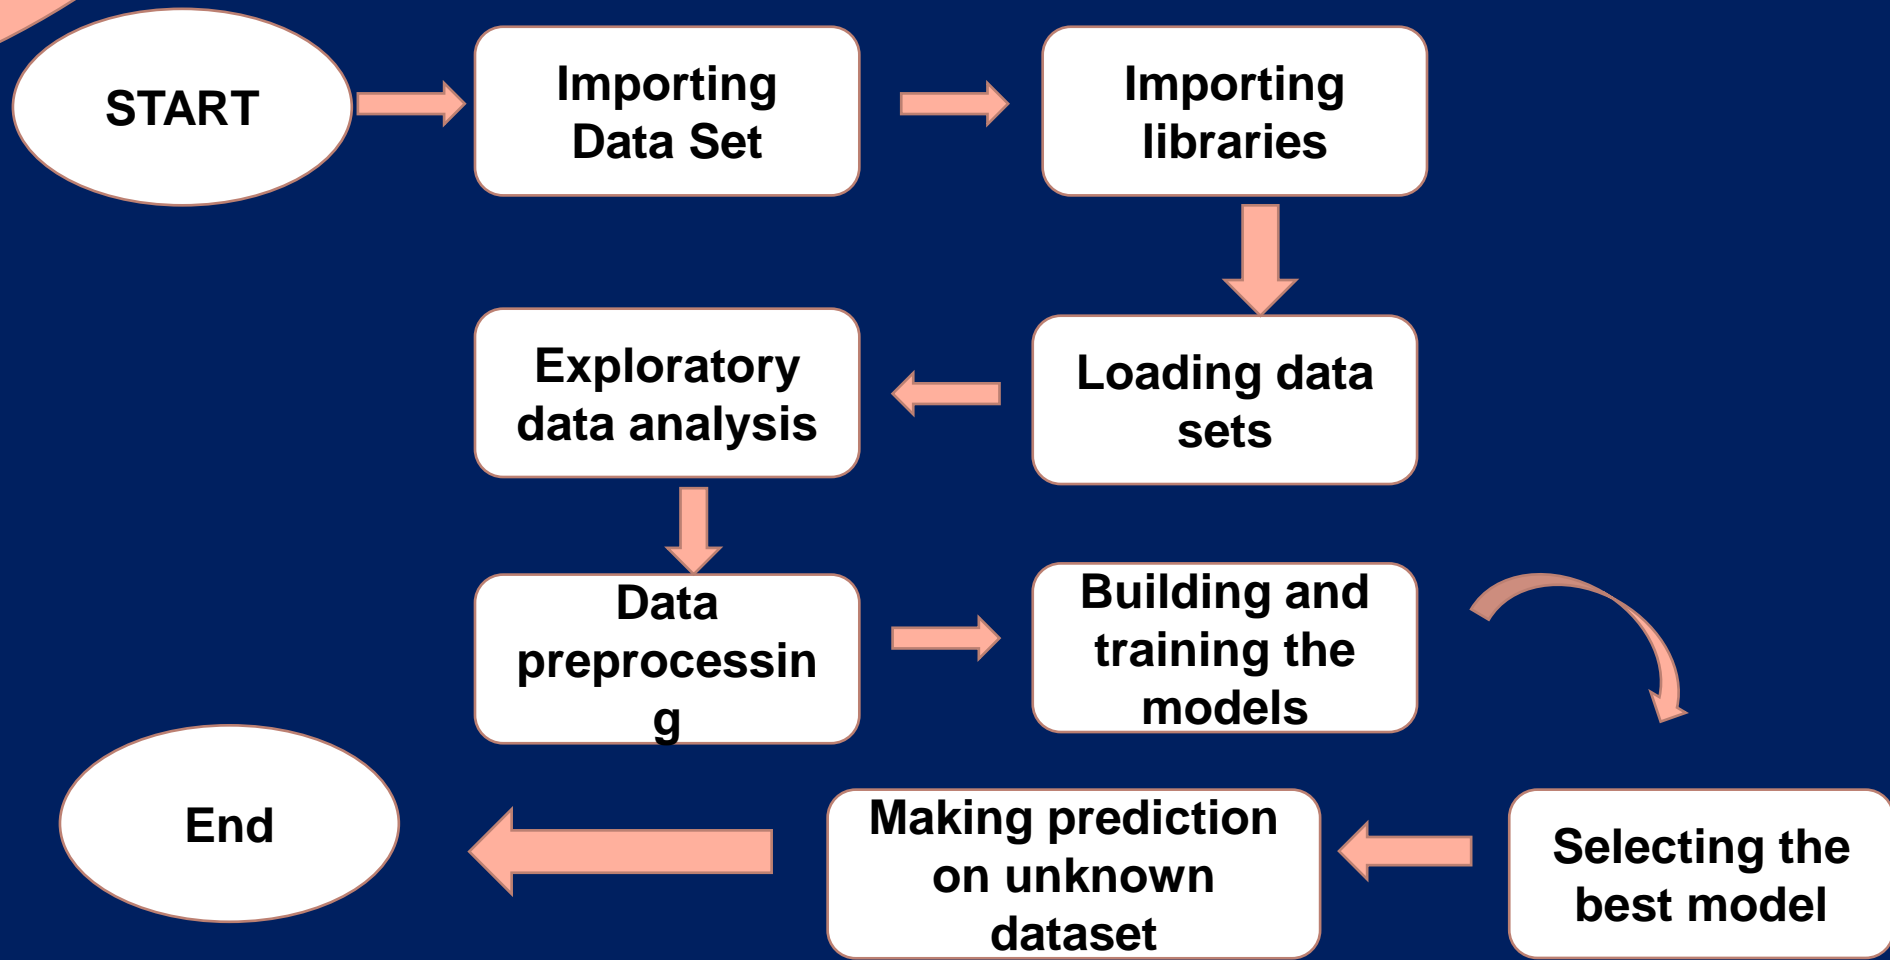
START

Importing Data Set

Importing libraries

Loading data sets

Exploratory data analysis

Data preprocessin g

Building and training the models

Selecting the best model

Making prediction on unknown dataset

End